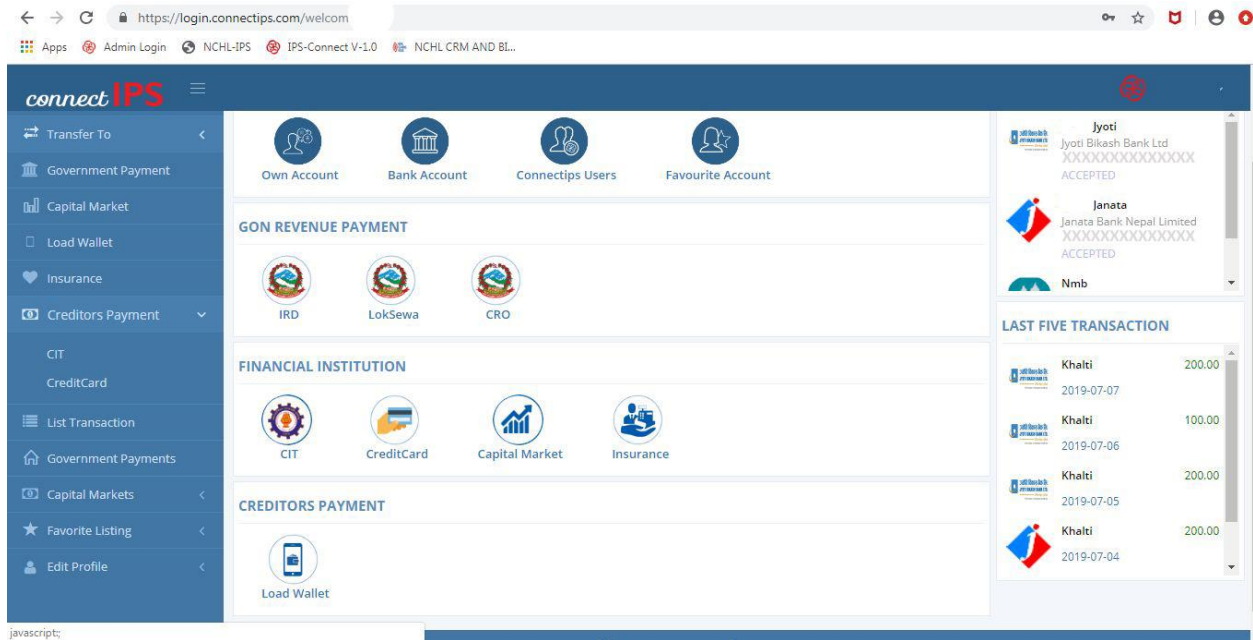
https://login.connectips.com/welcom

Apps Admin Login NCHL-IPS IPS-Connect V-1.0 NCHL CRM AND BI...

connectIPS

Transfer To
Government Payment
Capital Market
Load Wallet
Insurance
Creditors Payment
CIT
CreditCard
List Transaction
Government Payments
Capital Markets
Favorite Listing
Edit Profile

Own Account
Bank Account
Connectips Users
Favourite Account

GON REVENUE PAYMENT

IRD
LokSewa
CRO

FINANCIAL INSTITUTION

CIT
CreditCard
Capital Market
Insurance

CREDITORS PAYMENT

Load Wallet

Jyoti
Jyoti Bikash Bank Ltd
XXXXXXXXXXXXXX
ACCEPTED

Janata
Janata Bank Nepal Limited
XXXXXXXXXXXXXX
ACCEPTED

Nmb

LAST FIVE TRANSACTION

| | |
|---|---|
| Khalti 2019-07-07 | 200.00 |
| Khalti 2019-07-06 | 100.00 |
| Khalti 2019-07-05 | 200.00 |
| Khalti 2019-07-04 | 200.00 |

javascript:;